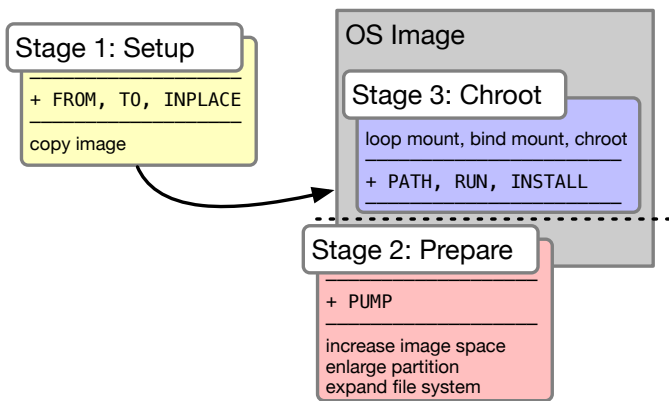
Stage 1: Setup

+ FROM, TO, INPLACE

copy image

OS Image

Stage 3: Chroot

loop mount, bind mount, chroot

+ PATH, RUN, INSTALL

Stage 2: Prepare

+ PUMP

increase image space
enlarge partition
expand file system